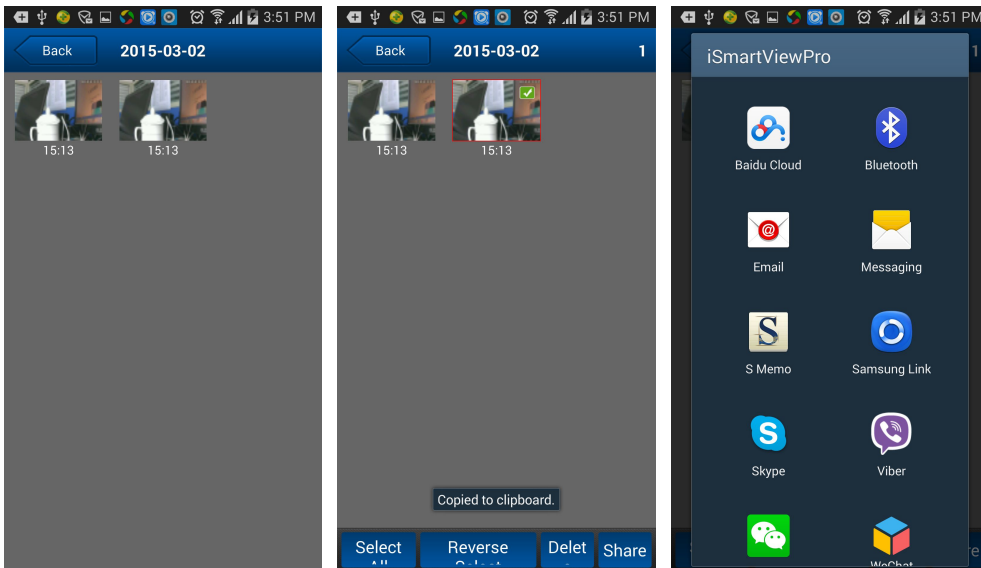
3:51 PM

Back 2015-03-02

15:13 15:13

3:51 PM

Back 2015-03-02 1

15:13 15:13

Copied to clipboard.

Select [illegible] Reverse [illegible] Delet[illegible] Share

3:51 PM

iSmartViewPro

Baidu Cloud
Bluetooth
Email
Messaging
S Memo
Samsung Link
Skype
Viber
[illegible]
WeChat